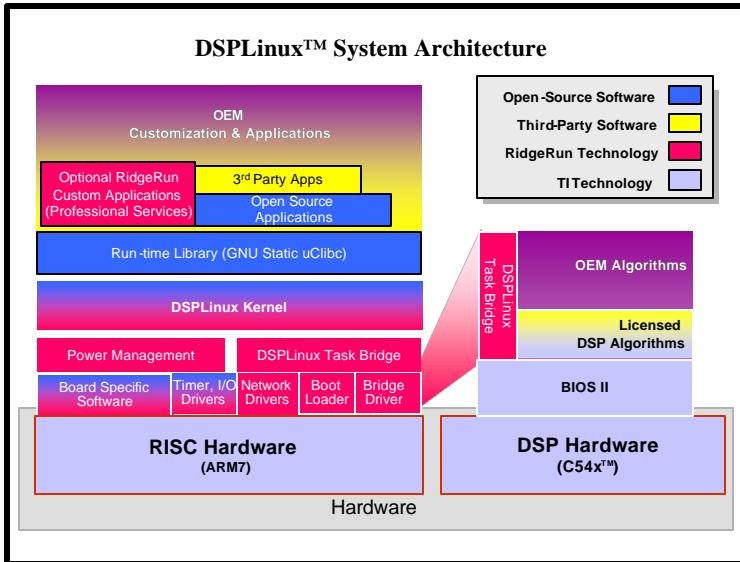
DSPLinux™ System Architecture

Open-Source Software
Third-Party Software
RidgeRun Technology
TI Technology

OEM
Customization & Applications

Optional RidgeRun Custom Applications (Professional Services)

3rd Party Apps

Open Source Applications

Run-time Library (GNU Static uClibc)

DSPLinux Kernel

Power Management

DSPLinux Task Bridge

Board Specific Software

Timer, I/O Drivers

Network Drivers

Boot Loader

Bridge Driver

RISC Hardware
(ARM7)

DSPLinux Task Bridge

OEM Algorithms

Licensed DSP Algorithms

BIOS II

DSP Hardware
(C54x™)

Hardware